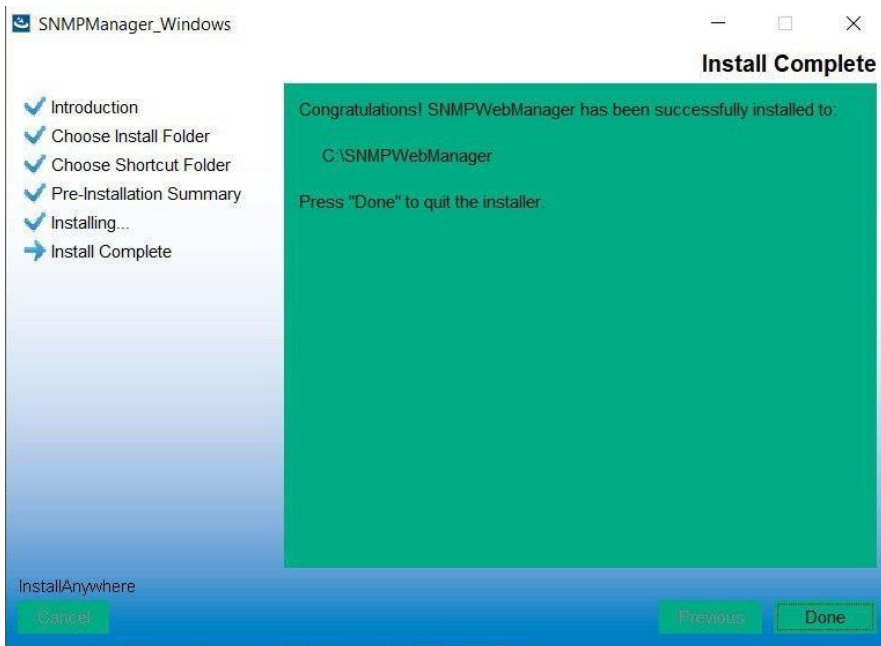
SNMPManager_Windows

Install Complete

Introduction
Choose Install Folder
Choose Shortcut Folder
Pre-Installation Summary
Installing...
Install Complete

Congratulations! SNMPWebManager has been successfully installed to:

C:\SNMPWebManager

Press "Done" to quit the installer.

InstallAnywhere

Cancel

Previous

Done